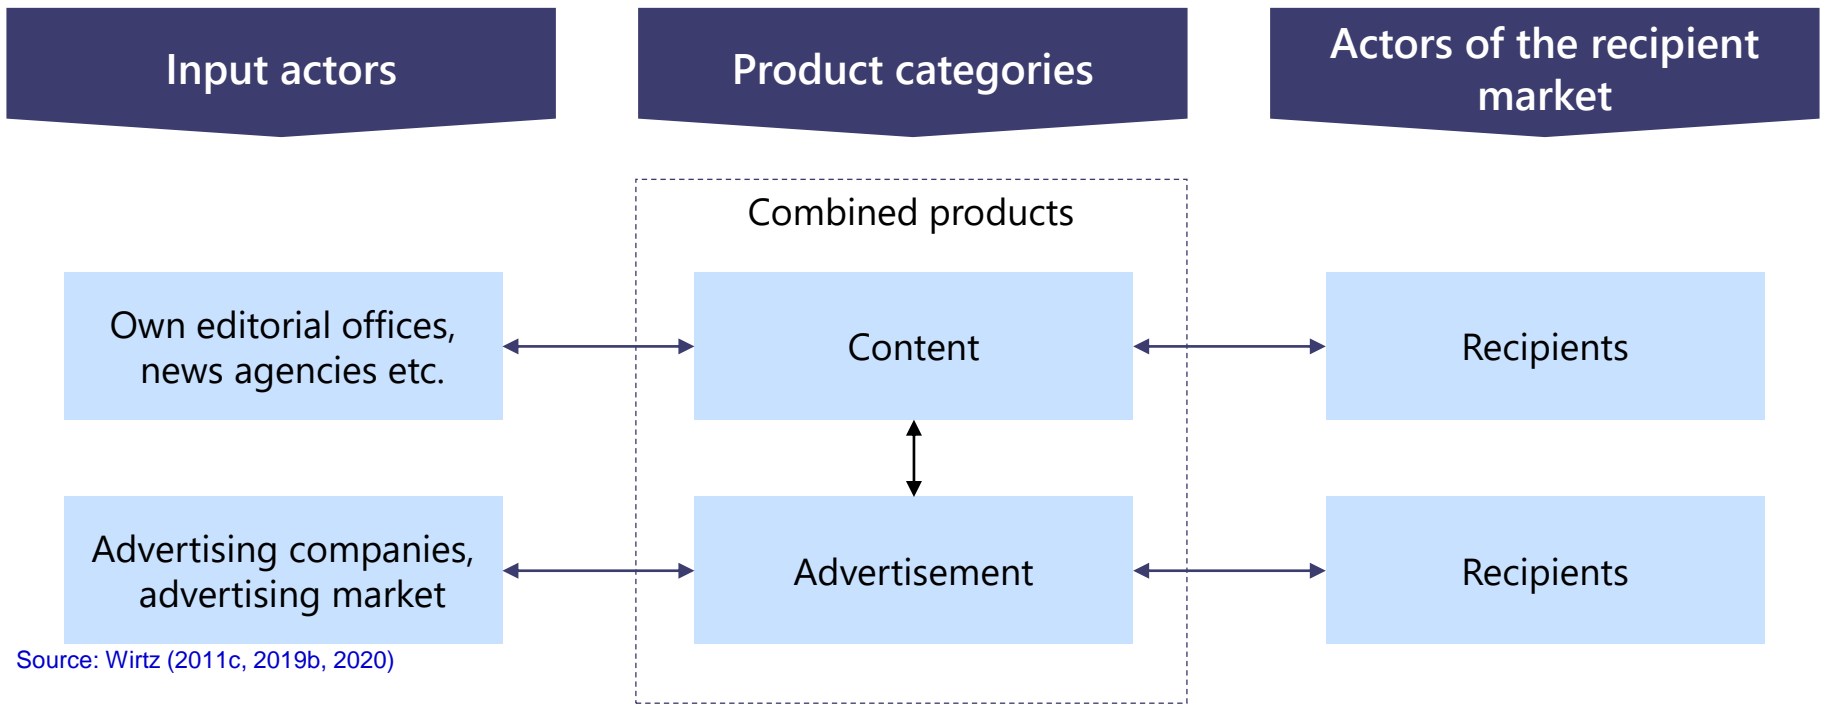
Input actors

Product categories

Actors of the recipient market

Combined products

Own editorial offices, news agencies etc.

Content

Recipients

Advertising companies, advertising market

Advertisement

Recipients

Source: Wirtz (2011c, 2019b, 2020)